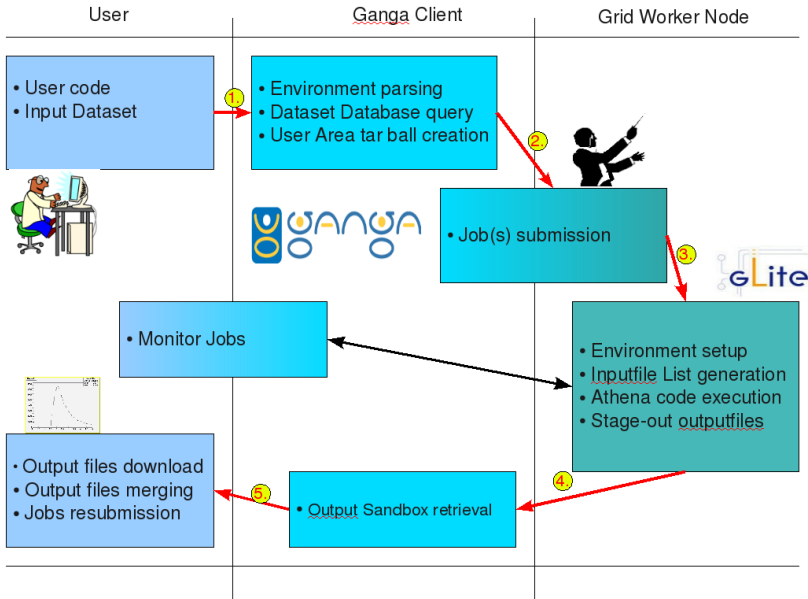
User

Ganga Client

Grid Worker Node

• User code
• Input Dataset

1.

• Environment parsing
• Dataset Database query
• User Area tar ball creation

2.

• Job(s) submission

3.

gLite

• Monitor Jobs

• Environment setup
• Inputfile List generation
• Athena code execution
• Stage-out outputfiles

4.

• Output files download
• Output files merging
• Jobs resubmission

5.

• Output Sandbox retrieval